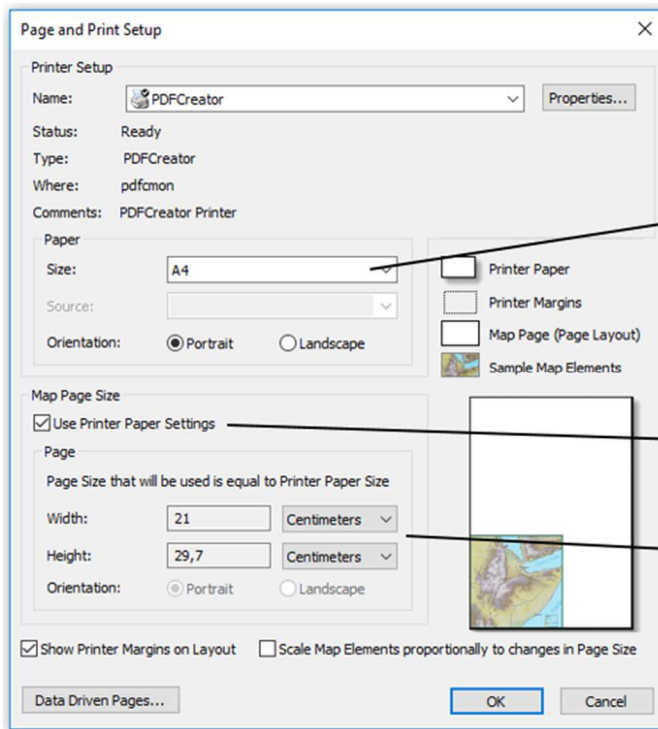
Page and Print Setup

Printer Setup

Name: PDFCreator

Properties...

Status: Ready

Type: PDFCreator

Where: pdfcmon

Comments: PDFCreator Printer

Paper

Size: A4

Source:

Orientation: Portrait Landscape

Printer Paper

Printer Margins

Map Page (Page Layout)

Sample Map Elements

Map Page Size

Use Printer Paper Settings

Page

Page Size that will be used is equal to Printer Paper Size

Width: 21 Centimeters

Height: 29,7 Centimeters

Orientation: Portrait Landscape

Show Printer Margins on Layout

Scale Map Elements proportionally to changes in Page Size

Data Driven Pages...

OK

Cancel